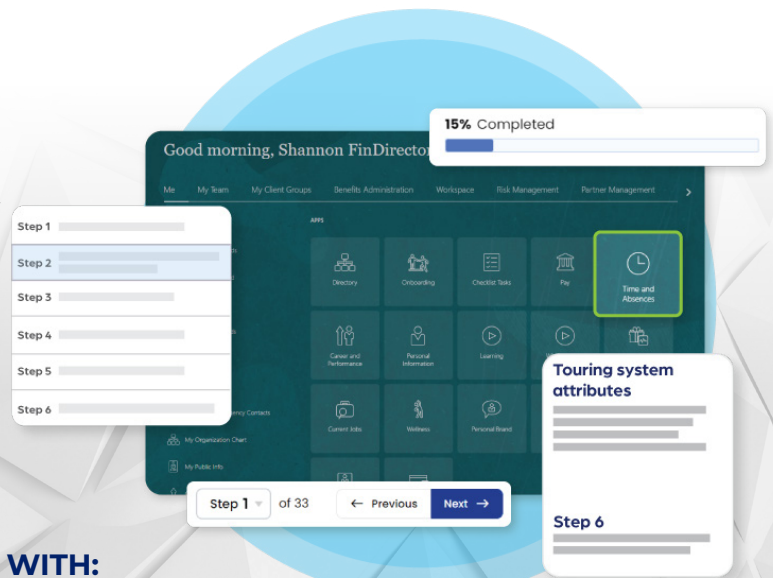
15% Completed

Good morning, Shannon FinDirector

Me My Team My Client Groups Benefits Administration Workspace Risk Management Partner Management

Step 1
Step 2
Step 3
Step 4
Step 5
Step 6

APPS

Directory
Onboarding
Checklist Tasks
Pay
Time and Absences
Career and Performance
Personal Information
Learning
Current Jobs
Wellness
Personal Brand

ency Contacts
My Organization Chart
My Public Info

Touring system attributes

Step 6

Step 1 of 33
← Previous
Next →

WITH: